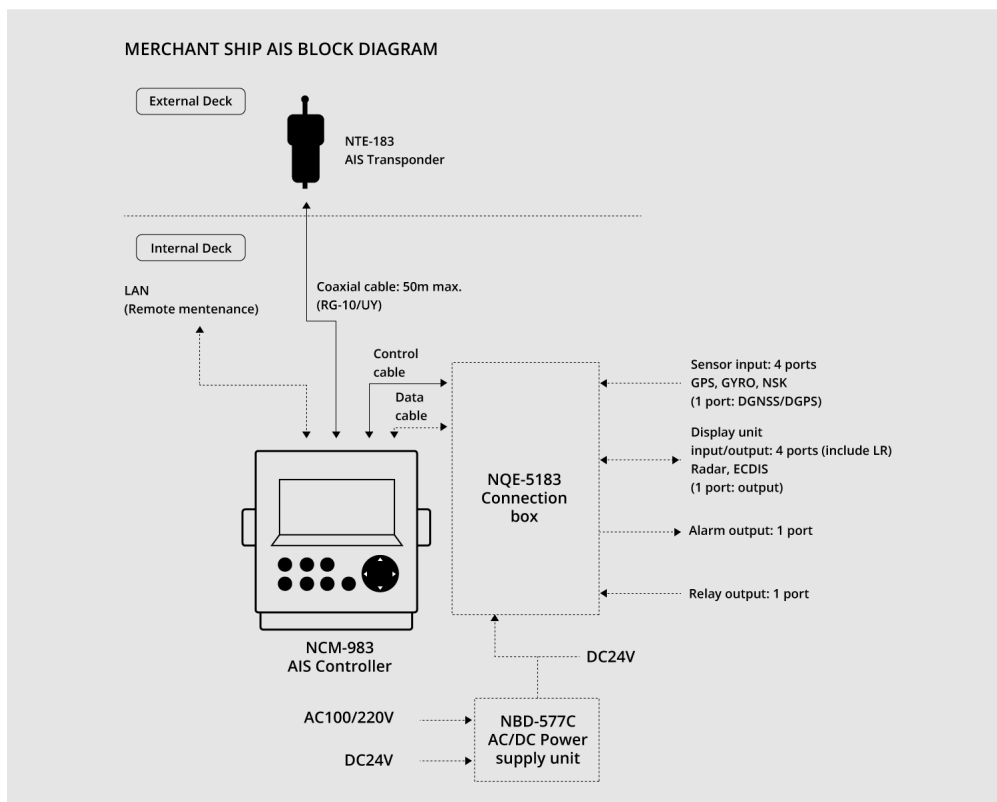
MERCHANT SHIP AIS BLOCK DIAGRAM

External Deck

NTE-183
AIS Transponder

Internal Deck

LAN
(Remote mentenance)

Coaxial cable: 50m max.
(RG-10/UY)

Control cable

Data cable

Sensor input: 4 ports
GPS, GYRO, NSK
(1 port: DGNSS/DGPS)

Display unit
input/output: 4 ports (include LR)
Radar, ECDIS
(1 port: output)

NQE-5183
Connection box

Alarm output: 1 port

Relay output: 1 port

NCM-983
AIS Controller

DC24V

AC100/220V

DC24V

NBD-577C
AC/DC Power supply unit